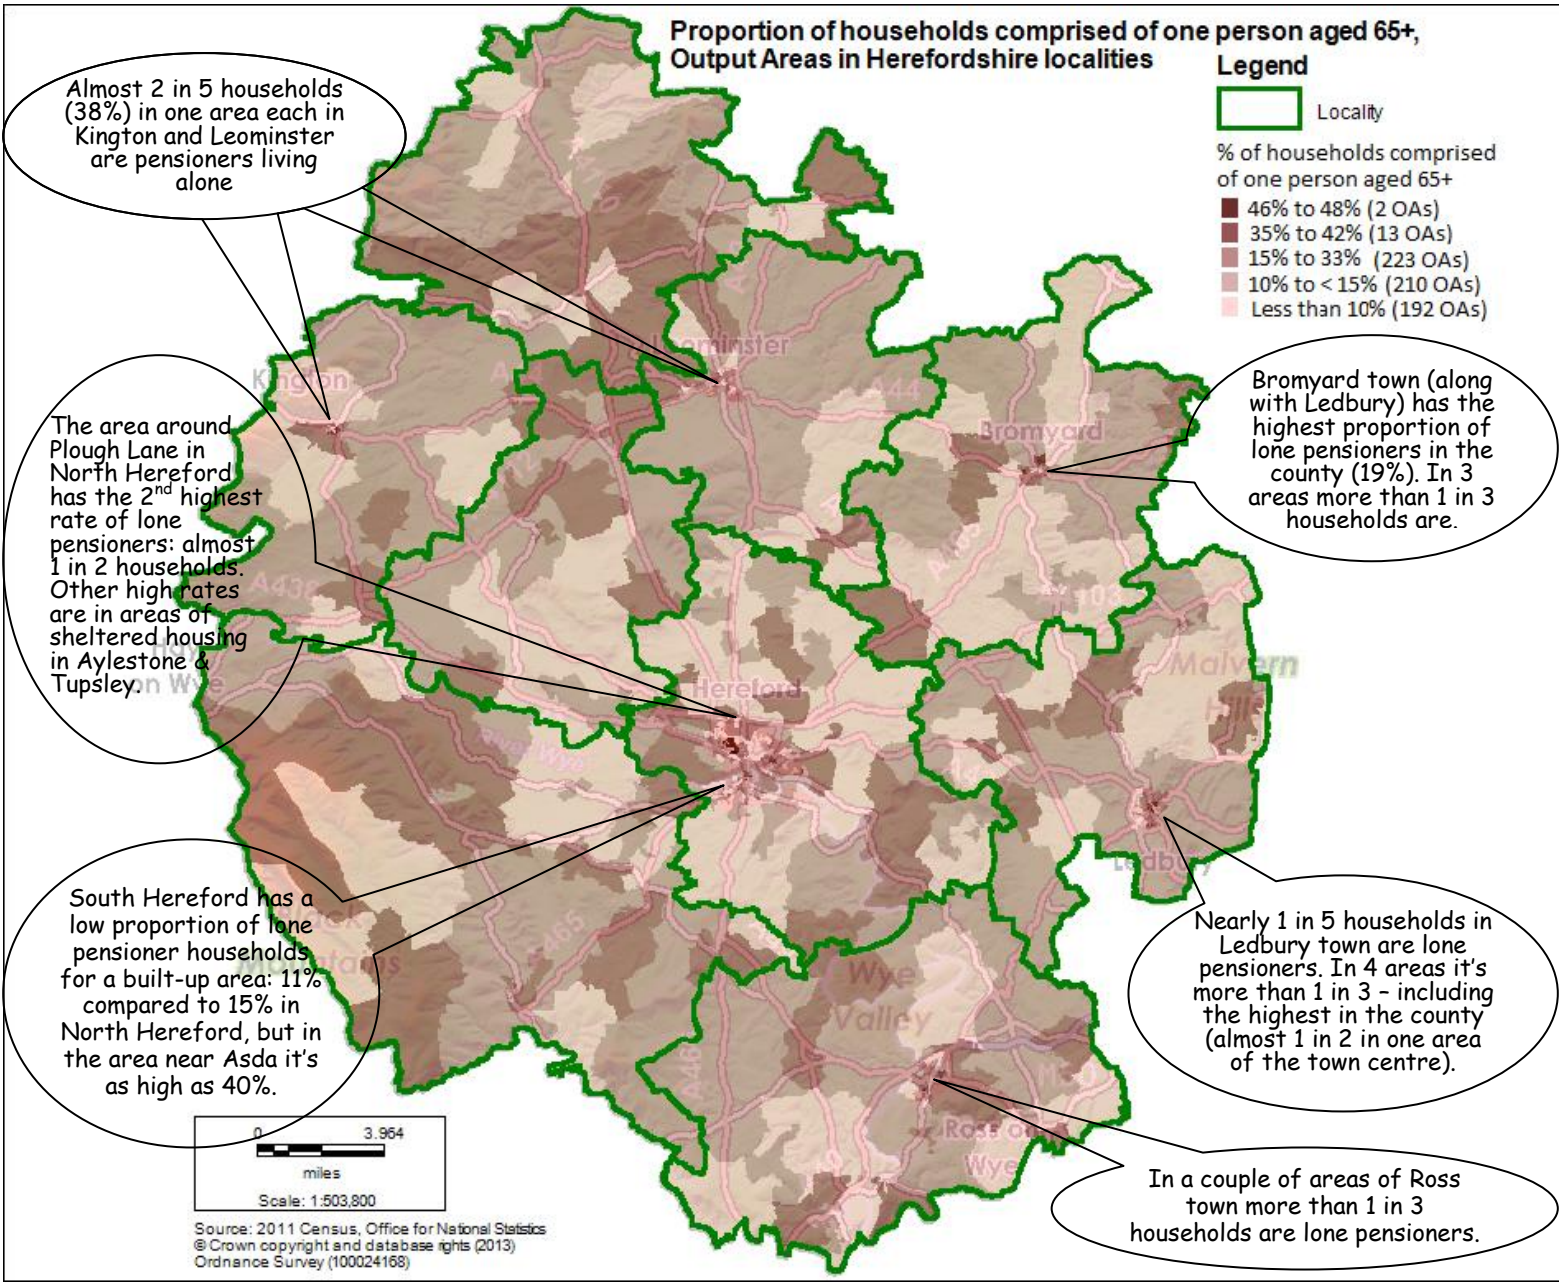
Proportion of households comprised of one person aged 65+, Output Areas in Herefordshire localities

Legend

Locality

% of households comprised of one person aged 65+
46% to 48% (2 OAs)
35% to 42% (13 OAs)
15% to 33% (223 OAs)
10% to < 15% (210 OAs)
Less than 10% (192 OAs)

Almost 2 in 5 households (38%) in one area each in Kington and Leominster are pensioners living alone

The area around Plough Lane in North Hereford has the 2nd highest rate of lone pensioners: almost 1 in 2 households. Other high rates are in areas of sheltered housing in Aylestone & Tupsley.

Bromyard town (along with Ledbury) has the highest proportion of lone pensioners in the county (19%). In 3 areas more than 1 in 3 households are.

South Hereford has a low proportion of lone pensioner households for a built-up area: 11% compared to 15% in North Hereford, but in the area near Asda it's as high as 40%.

Nearly 1 in 5 households in Ledbury town are lone pensioners. In 4 areas it's more than 1 in 3 – including the highest in the county (almost 1 in 2 in one area of the town centre).

In a couple of areas of Ross town more than 1 in 3 households are lone pensioners.

Kington
Leominster
Bromyard
Hereford
Hay on Wye
Malvern Hills
Ledbury
Wye Valley
Ross on Wye
A44
A438
A465
A49
A4103

0 3.964
miles
Scale: 1:503,800

Source: 2011 Census, Office for National Statistics
© Crown copyright and database rights (2013) Ordnance Survey (100024168)